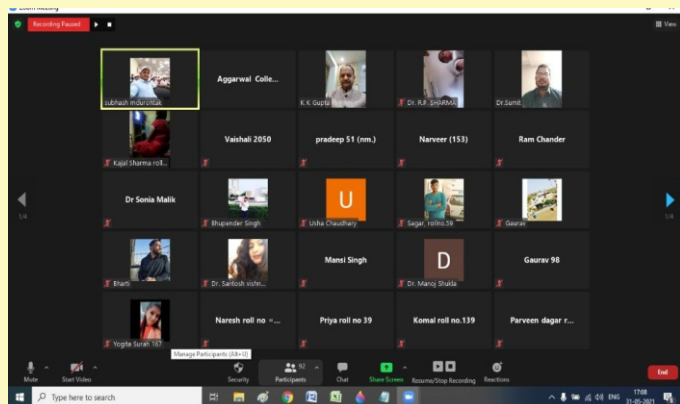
Zoom Meeting

Recording Paused

View

subhash mourchak

Aggarwal Colle...

K.K Gupta

Dr. R.P. SHARMA

Dr.Sumit

Kajal Sharma roll...

Vaishali 2050

pradeep 51 (nm.)

Narveer (153)

Ram Chander

Dr Sonia Malik

Bhupender Singh

U

Usha Chaudhary

Sagar, rollno.59

Gaurav

Bharti

Dr. Santosh vishn...

Mansi Singh

D

Dr. Mancy Shukla

Gaurav 98

Yogita Surah 167

Naresh roll no =...

Priya roll no 39

Komal roll no.139

Parveen dagar r...

1/4

1/4

Manage Participants (Alt+U)

Mute

Start Video

Security

92

Participants

Chat

Share Screen

Resume/Stop Recording

Reactions

End

Type here to search

ENG

17:08

31-05-2021